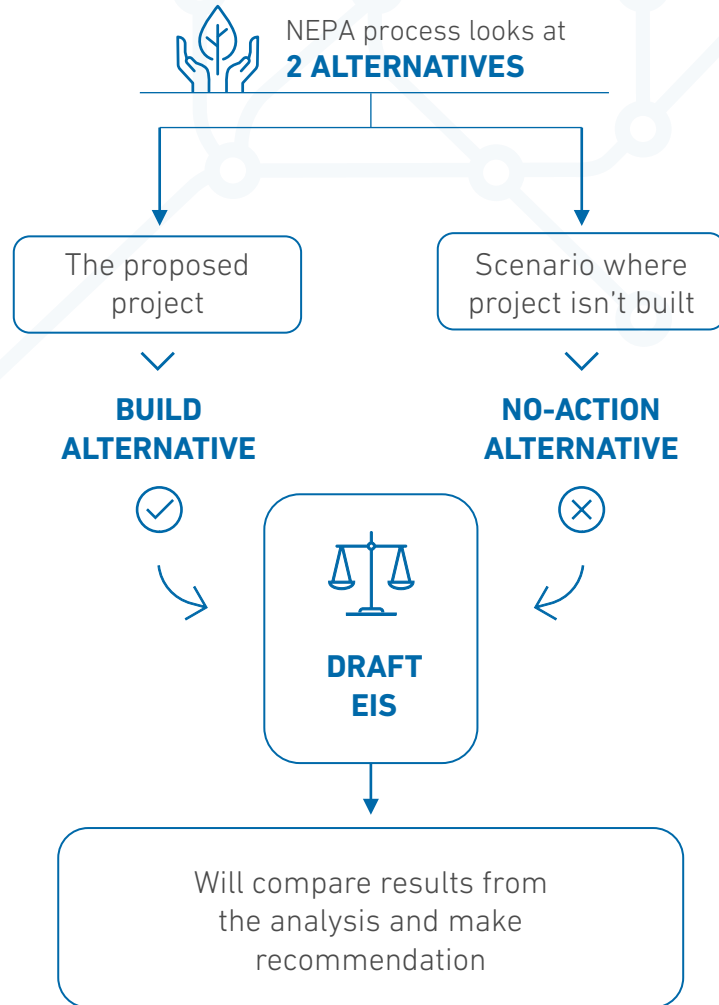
NEPA process looks at
**2 ALTERNATIVES**

The proposed project

Scenario where project isn't built

BUILD ALTERNATIVE

NO-ACTION ALTERNATIVE

DRAFT EIS

Will compare results from the analysis and make recommendation